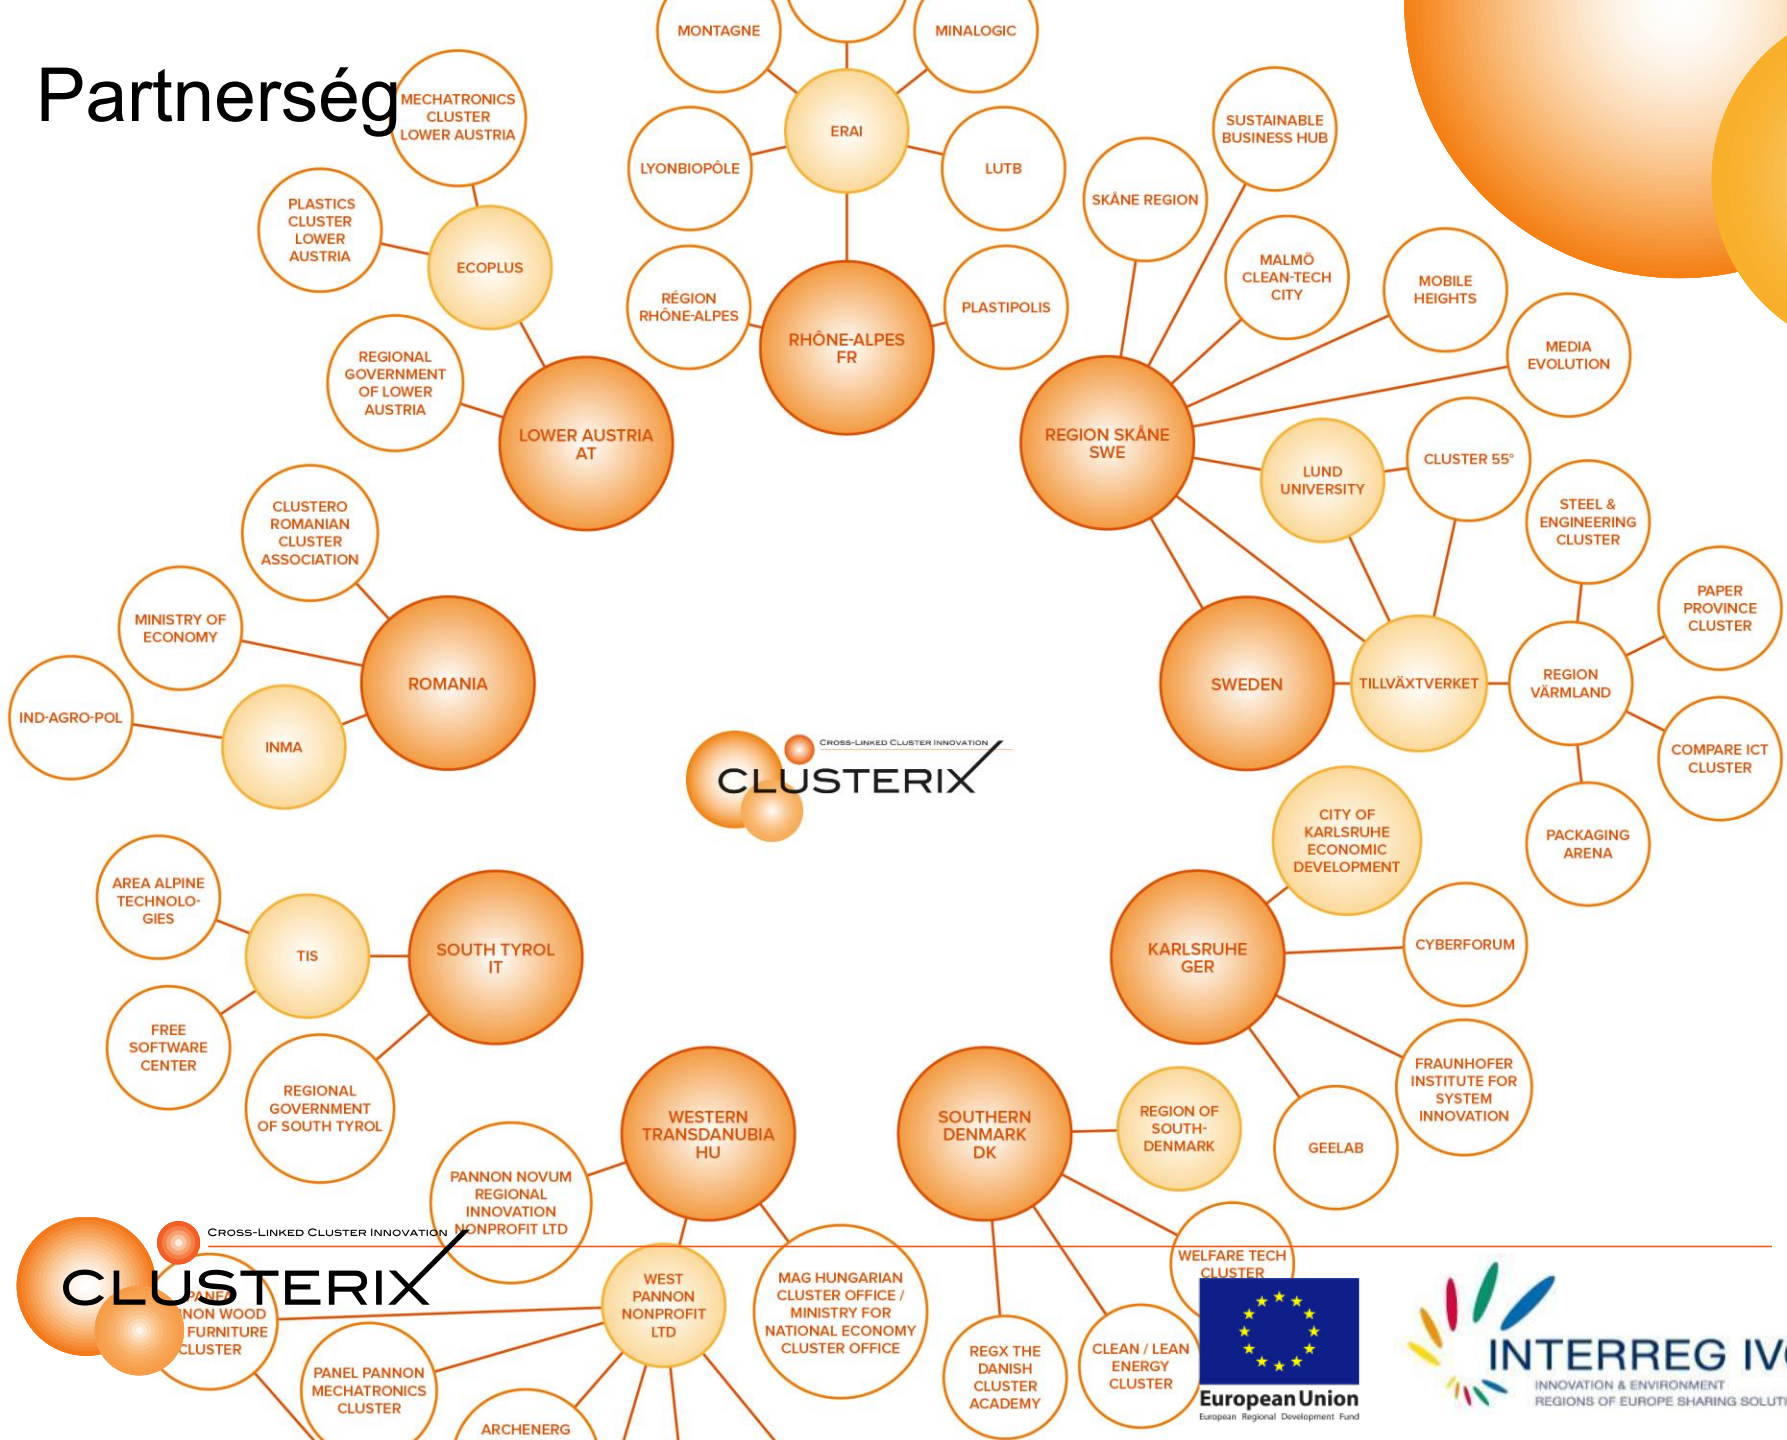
Partnerség

MONTAGNE
MINALOGIC
ERAI
LYONBIOPÔLE
LUTB
RÉGION RHÔNE-ALPES
RHÔNE-ALPES FR
PLASTIPOLIS

MECHATRONICS CLUSTER LOWER AUSTRIA
PLASTICS CLUSTER LOWER AUSTRIA
ECOPLUS
REGIONAL GOVERNMENT OF LOWER AUSTRIA
LOWER AUSTRIA AT

SUSTAINABLE BUSINESS HUB
SKÅNE REGION
MALMÖ CLEAN-TECH CITY
MOBILE HEIGHTS
MEDIA EVOLUTION
REGION SKÅNE SWE
LUND UNIVERSITY
CLUSTER 55°
STEEL & ENGINEERING CLUSTER
PAPER PROVINCE CLUSTER
SWEDEN
TILLVÄXTVERKET
REGION VÄRMLAND
COMPARE ICT CLUSTER
PACKAGING ARENA

CLUSTERO ROMANIAN CLUSTER ASSOCIATION
MINISTRY OF ECONOMY
ROMANIA
IND-AGRO-POL
INMA

CROSS-LINKED CLUSTER INNOVATION
CLUSTERIX

CITY OF KARLSRUHE ECONOMIC DEVELOPMENT
KARLSRUHE GER
CYBERFORUM
FRAUNHOFER INSTITUTE FOR SYSTEM INNOVATION
GEELAB

AREA ALPINE TECHNOLOGIES
TIS
SOUTH TYROL IT
FREE SOFTWARE CENTER
REGIONAL GOVERNMENT OF SOUTH TYROL

WESTERN TRANSDANUBIA HU
PANNON NOVUM REGIONAL INNOVATION NONPROFIT LTD
WEST PANNON NONPROFIT LTD
MAG HUNGARIAN CLUSTER OFFICE / MINISTRY FOR NATIONAL ECONOMY CLUSTER OFFICE
PANNON WOOD FURNITURE CLUSTER
PANEL PANNON MECHATRONICS CLUSTER
ARCHENERG

SOUTHERN DENMARK DK
REGION OF SOUTH-DENMARK
WELFARE TECH CLUSTER
REGX THE DANISH CLUSTER ACADEMY
CLEAN / LEAN ENERGY CLUSTER

CROSS-LINKED CLUSTER INNOVATION
CLUSTERIX

European Union
European Regional Development Fund

INTERREG IV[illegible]
INNOVATION & ENVIRONMENT
REGIONS OF EUROPE SHARING SOLUT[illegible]